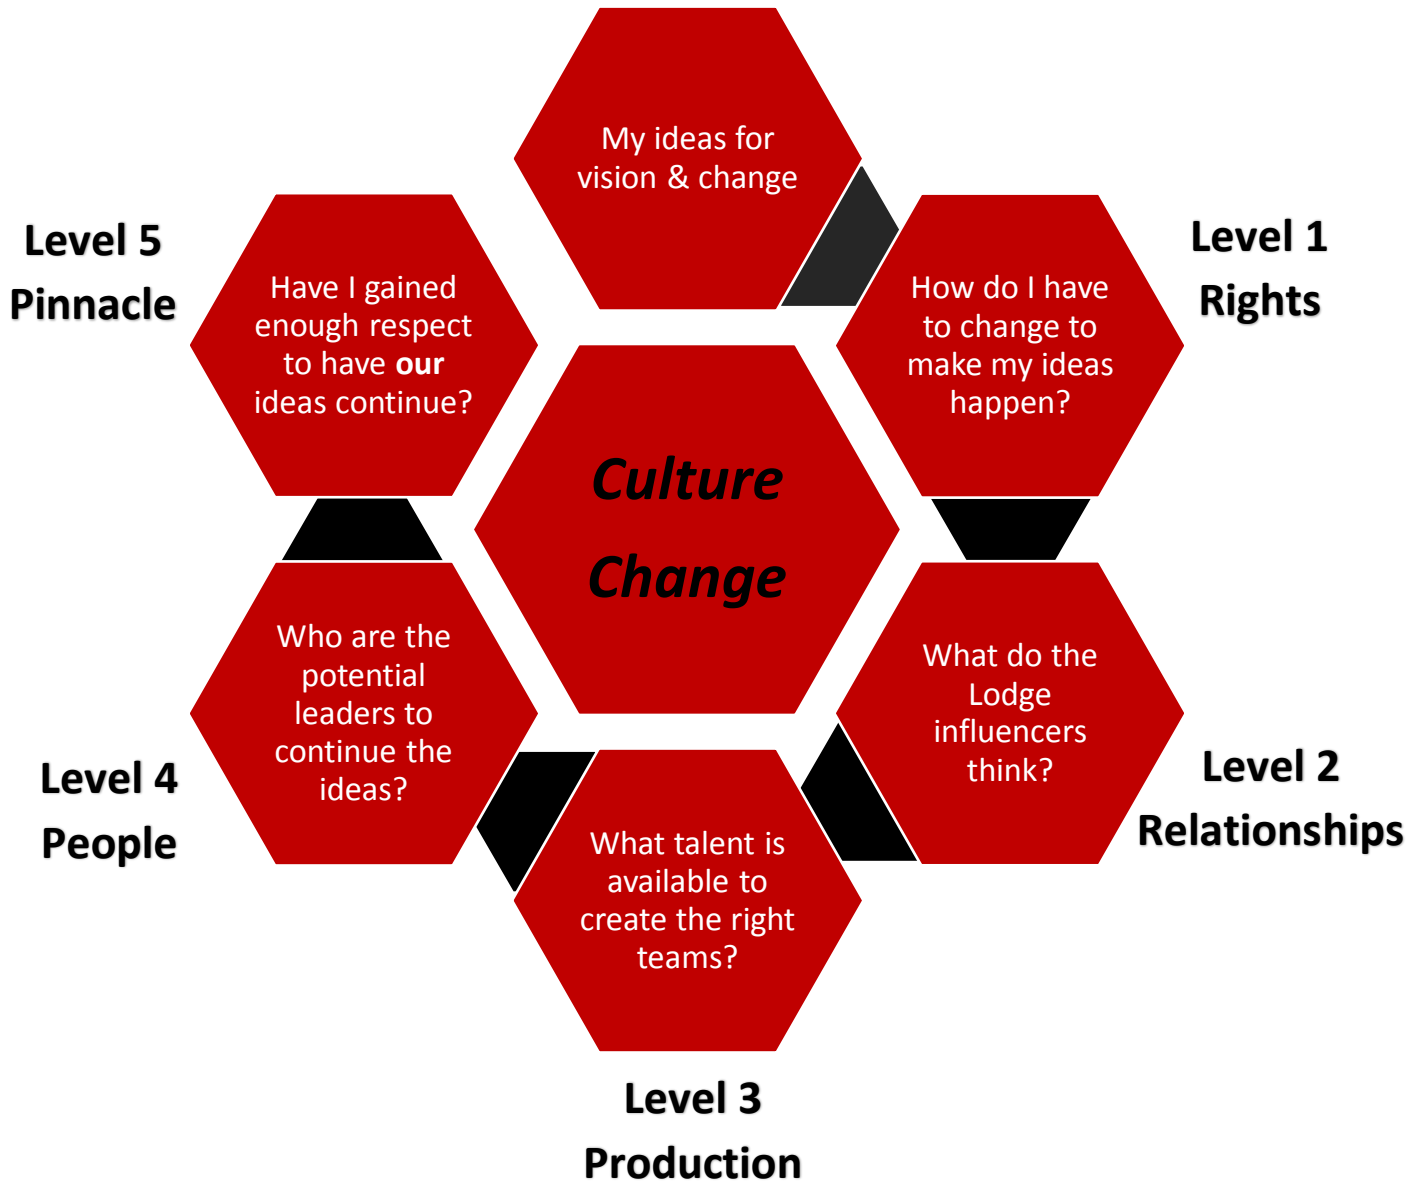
My ideas for vision & change

Level 5
Pinnacle

Have I gained enough respect to have **our** ideas continue?

Level 1
Rights

How do I have to change to make my ideas happen?

*Culture Change*

Who are the potential leaders to continue the ideas?

What do the Lodge influencers think?

Level 4
People

Level 2
Relationships

What talent is available to create the right teams?

Level 3
Production